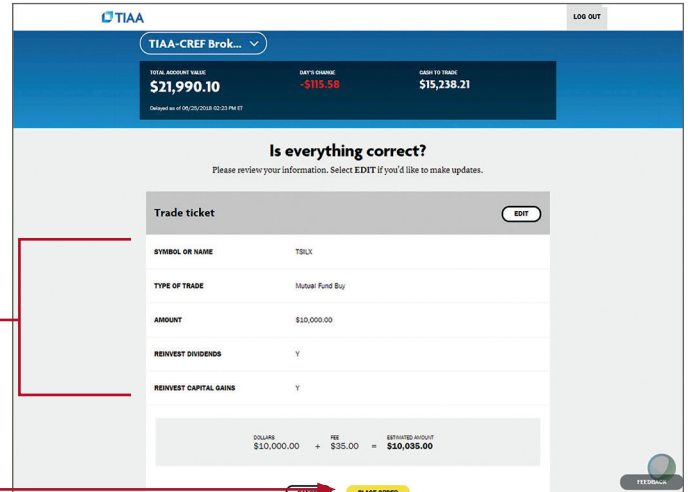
TIAA

LOG OUT

TIAA-CREF Brok...

TOTAL ACCOUNT VALUE
$21,990.10
Delayed as of 06/25/2018 02:23 PM ET

DAY'S CHANGE
-$115.58

CASH TO TRADE
$15,238.21

Is everything correct?

Please review your information. Select EDIT if you'd like to make updates.

Trade ticket

EDIT

| | |
|---|---|
| SYMBOL OR NAME | TSILX |
| TYPE OF TRADE | Mutual Fund Buy |
| AMOUNT | $10,000.00 |
| REINVEST DIVIDENDS | Y |
| REINVEST CAPITAL GAINS | Y |

DOLLARS $10,000.00 + FEE $35.00 = ESTIMATED AMOUNT $10,035.00

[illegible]

PLACE ORDER

FEEDBACK